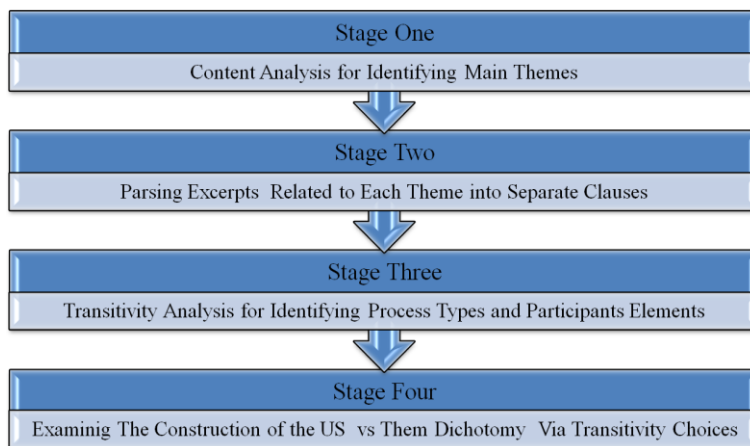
Stage One

Content Analysis for Identifying Main Themes

Stage Two

Parsing Excerpts Related to Each Theme into Separate Clauses

Stage Three

Transitivity Analysis for Identifying Process Types and Participants Elements

Stage Four

Examinig The Construction of the US vs Them Dichotomy Via Transitivity Choices